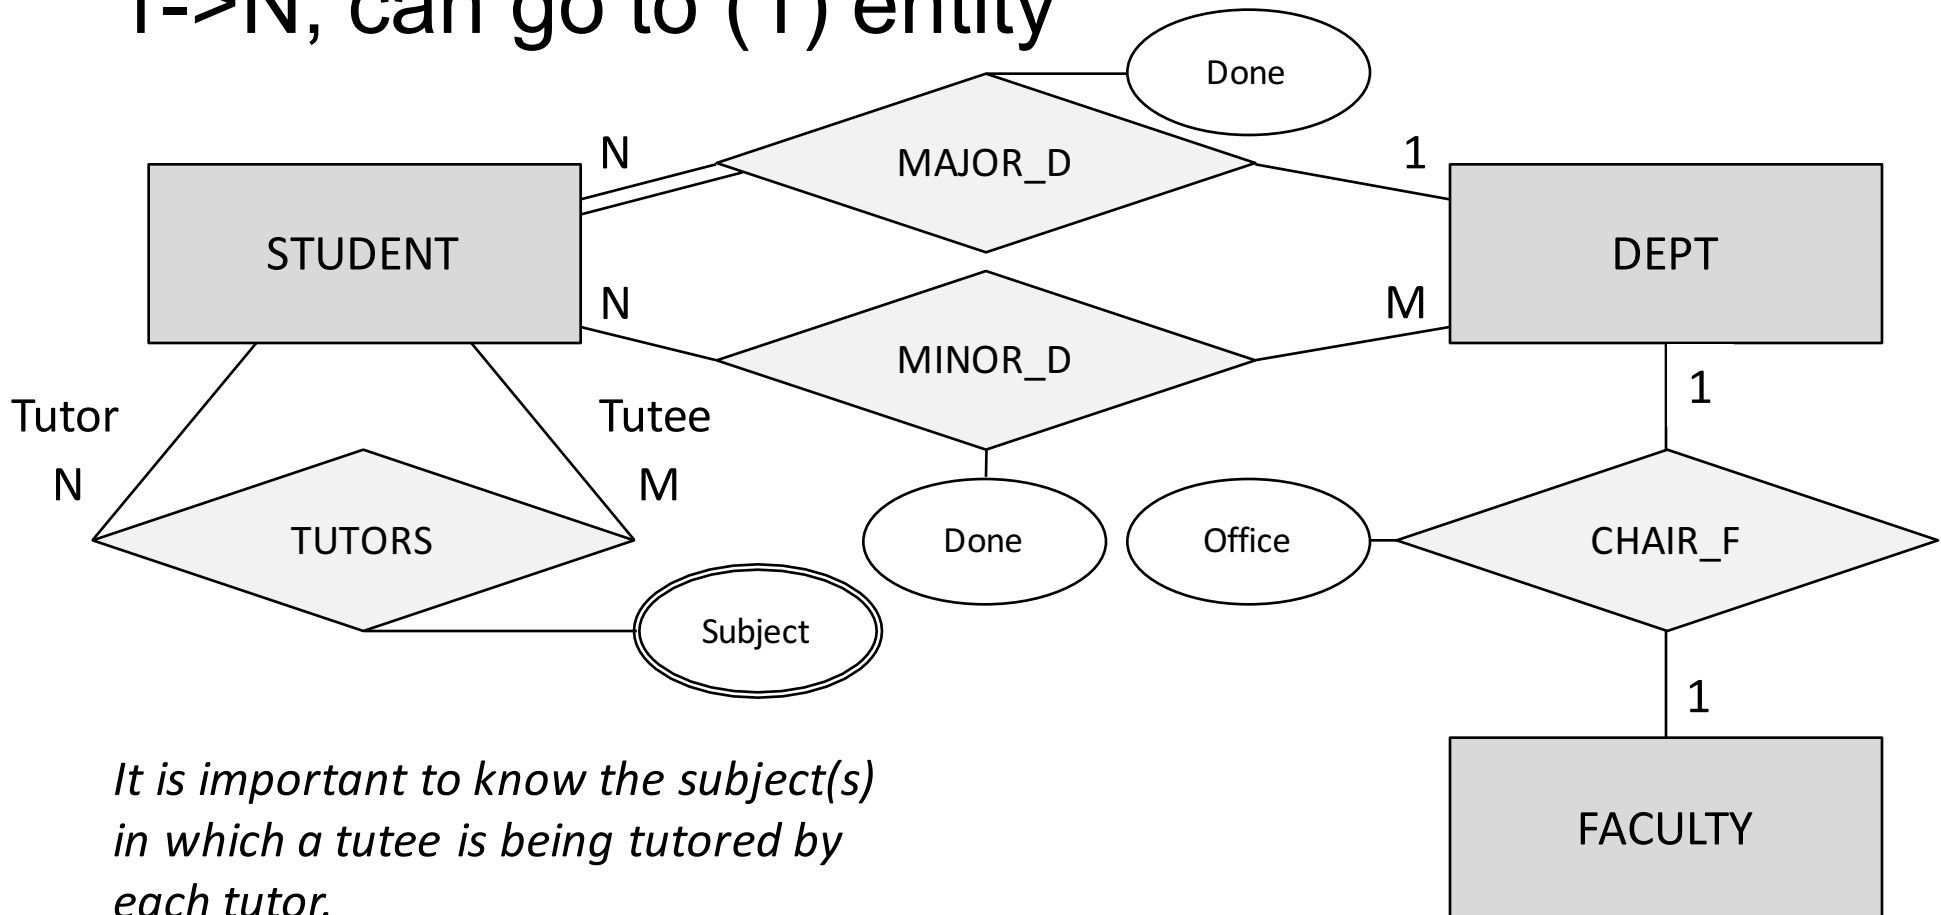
1->N, can go to (1) entity

Done

N

MAJOR_D

1

STUDENT

DEPT

N

MINOR_D

M

1

Tutor

Tutee

N

M

TUTORS

Done

Office

CHAIR_F

Subject

1

It is important to know the subject(s) in which a tutee is being tutored by each tutor.

FACULTY